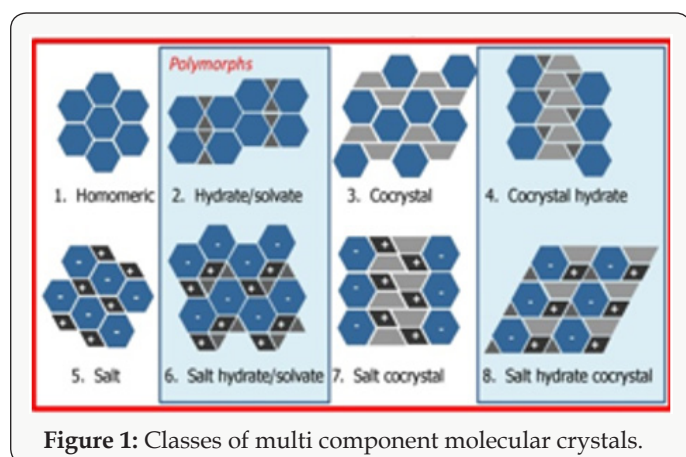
Polymorphs

1. Homomeric

2. Hydrate/solvate

3. Cocrystal

4. Cocrystal hydrate

5. Salt

6. Salt hydrate/solvate

7. Salt cocrystal

8. Salt hydrate cocrystal

**Figure 1:** Classes of multi component molecular crystals.